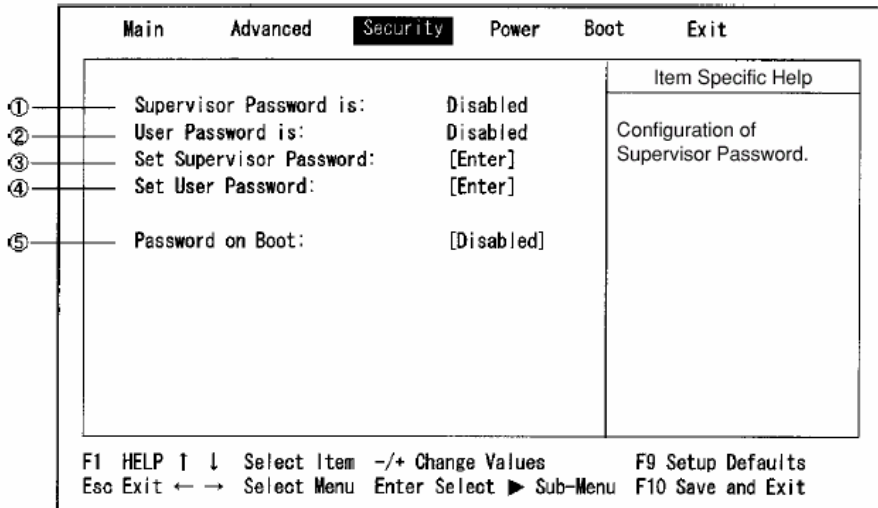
Main Advanced Security Power Boot Exit

Item Specific Help

① Supervisor Password is: Disabled
② User Password is: Disabled
③ Set Supervisor Password: [Enter]
④ Set User Password: [Enter]

⑤ Password on Boot: [Disabled]

Configuration of Supervisor Password.

F1 HELP ↑ ↓ Select Item -/+ Change Values F9 Setup Defaults
Esc Exit ← → Select Menu Enter Select ▶ Sub-Menu F10 Save and Exit